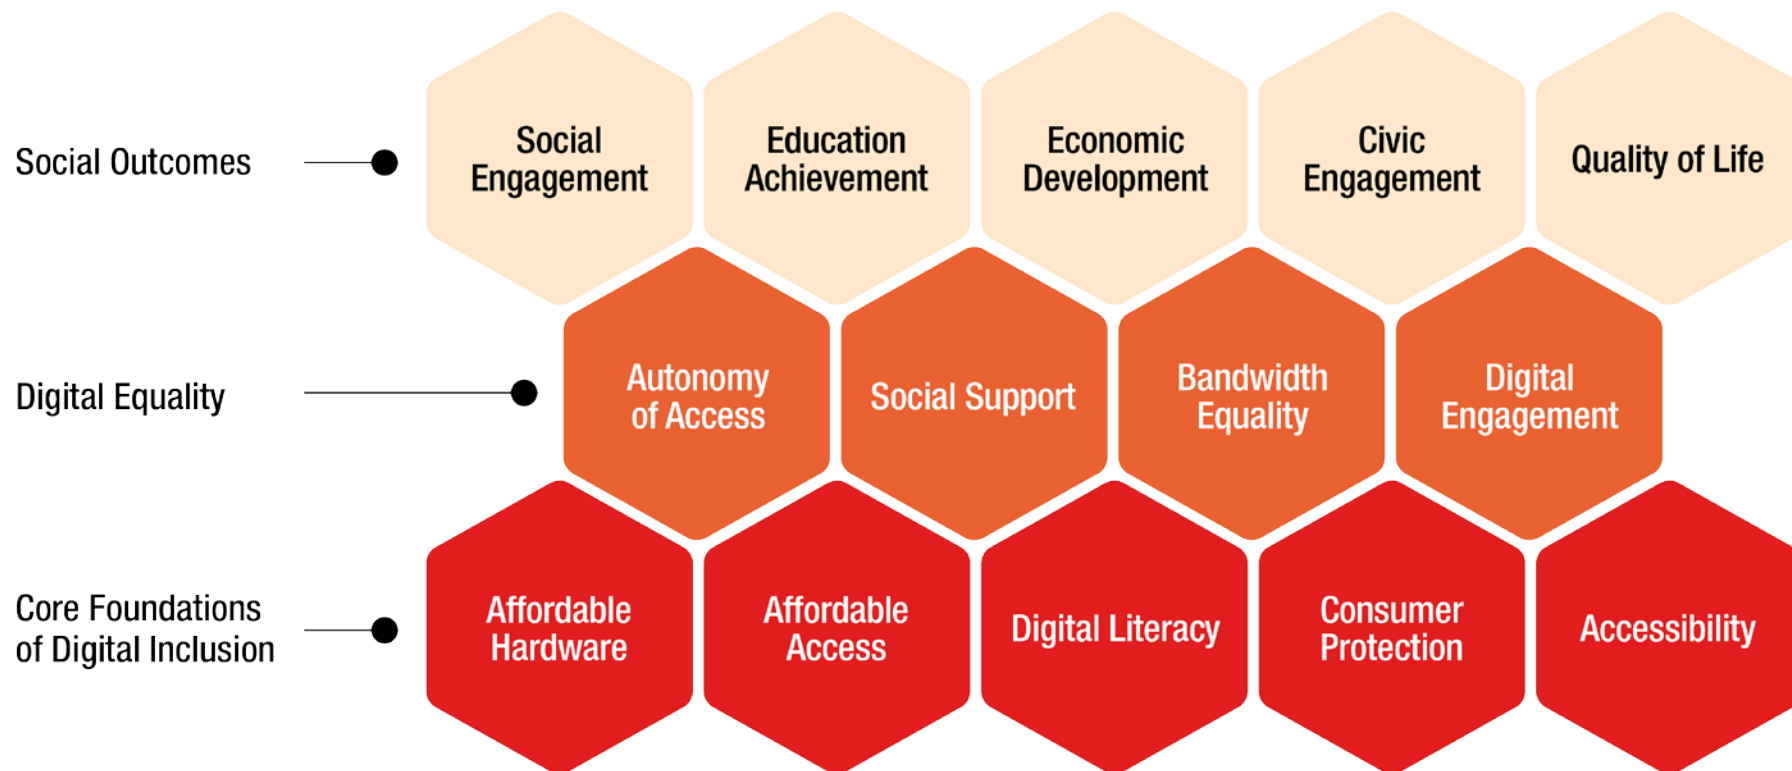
Social Outcomes

Social Engagement

Education Achievement

Economic Development

Civic Engagement

Quality of Life

Digital Equality

Autonomy of Access

Social Support

Bandwidth Equality

Digital Engagement

Core Foundations of Digital Inclusion

Affordable Hardware

Affordable Access

Digital Literacy

Consumer Protection

Accessibility